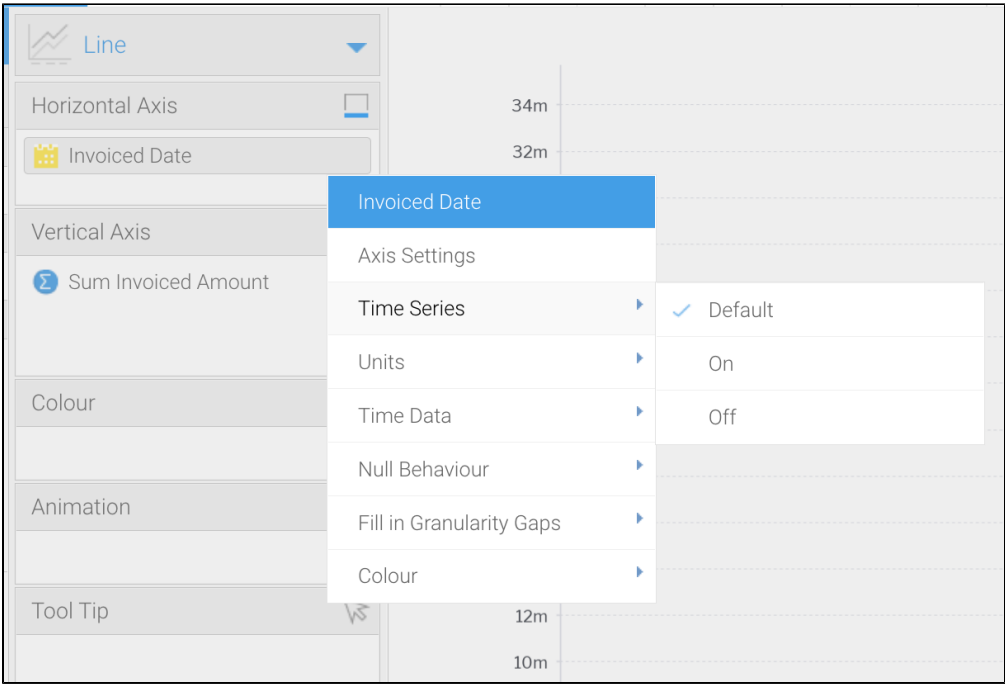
Line

Horizontal Axis

Invoiced Date

Vertical Axis

Sum Invoiced Amount

Colour

Animation

Tool Tip

34m
32m

Invoiced Date
Axis Settings
Time Series
Units
Time Data
Null Behaviour
Fill in Granularity Gaps
Colour

✓ Default
On
Off

12m
10m